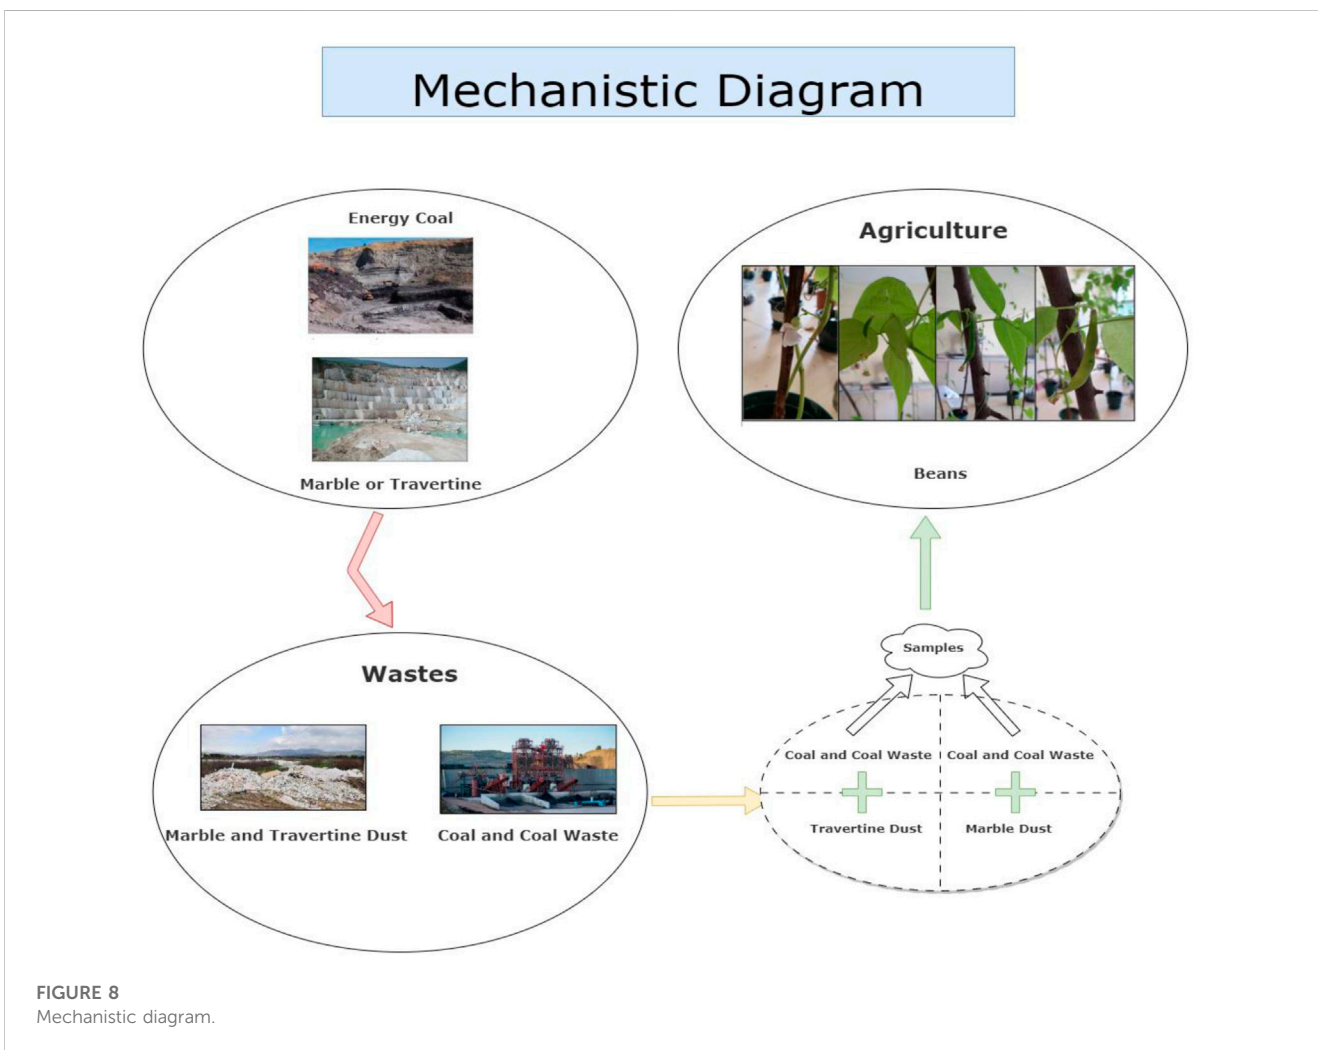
Mechanistic Diagram

Energy Coal

Marble or Travertine

Agriculture

Beans

Wastes

Marble and Travertine Dust

Coal and Coal Waste

Samples

Coal and Coal Waste

Coal and Coal Waste

Travertine Dust

Marble Dust

FIGURE 8
Mechanistic diagram.